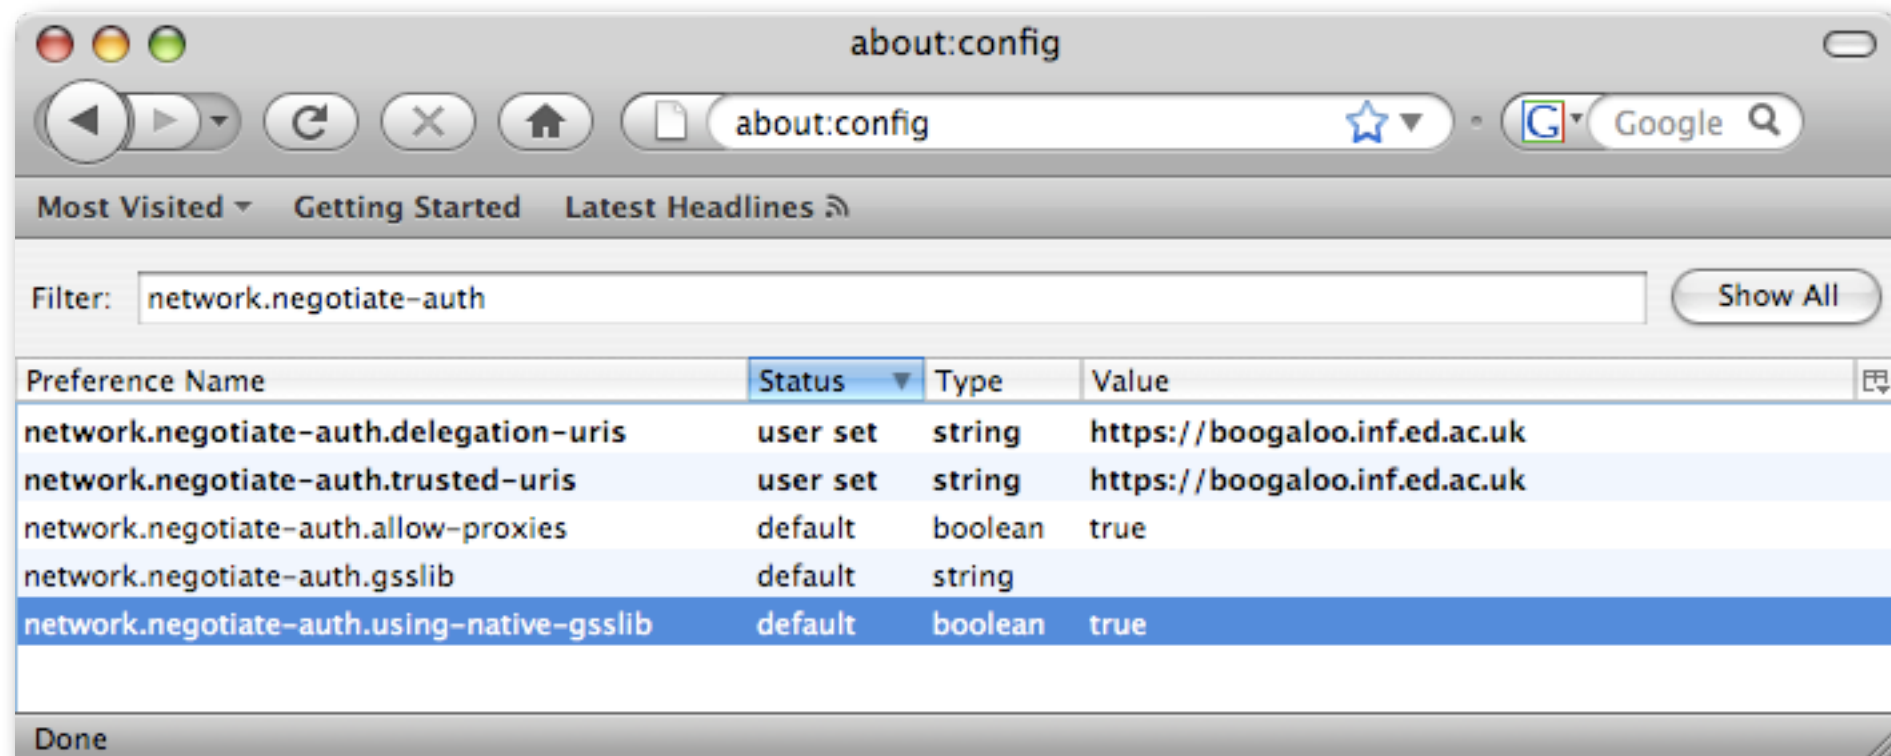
about:config

about:config

Google

Most Visited Getting Started Latest Headlines

Filter: network.negotiate-auth

Show All

| Preference Name | Status | Type | Value |
|---|---|---|---|
| network.negotiate-auth.delegation-uris | user set | string | https://boogaloo.inf.ed.ac.uk |
| network.negotiate-auth.trusted-uris | user set | string | https://boogaloo.inf.ed.ac.uk |
| network.negotiate-auth.allow-proxies | default | boolean | true |
| network.negotiate-auth.gsslib | default | string | |
| network.negotiate-auth.using-native-gsslib | default | boolean | true |

Done